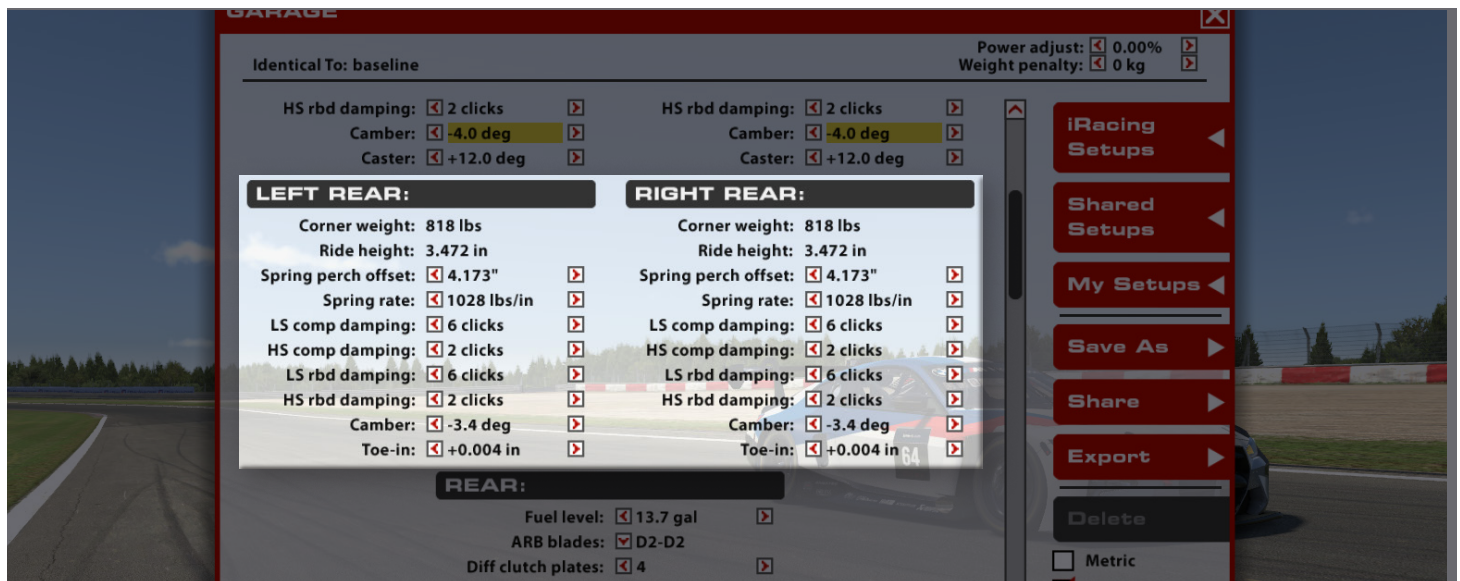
GARAGE

Identical To: baseline

Power adjust: 0.00%
Weight penalty: 0 kg

HS rbd damping: 2 clicks
Camber: -4.0 deg
Caster: +12.0 deg

HS rbd damping: 2 clicks
Camber: -4.0 deg
Caster: +12.0 deg

LEFT REAR:
Corner weight: 818 lbs
Ride height: 3.472 in
Spring perch offset: 4.173"
Spring rate: 1028 lbs/in
LS comp damping: 6 clicks
HS comp damping: 2 clicks
LS rbd damping: 6 clicks
HS rbd damping: 2 clicks
Camber: -3.4 deg
Toe-in: +0.004 in

RIGHT REAR:
Corner weight: 818 lbs
Ride height: 3.472 in
Spring perch offset: 4.173"
Spring rate: 1028 lbs/in
LS comp damping: 6 clicks
HS comp damping: 2 clicks
LS rbd damping: 6 clicks
HS rbd damping: 2 clicks
Camber: -3.4 deg
Toe-in: +0.004 in

REAR:
Fuel level: 13.7 gal
ARB blades: D2-D2
Diff clutch plates: 4

iRacing Setups
Shared Setups
My Setups
Save As
Share
Export
Delete
Metric

64